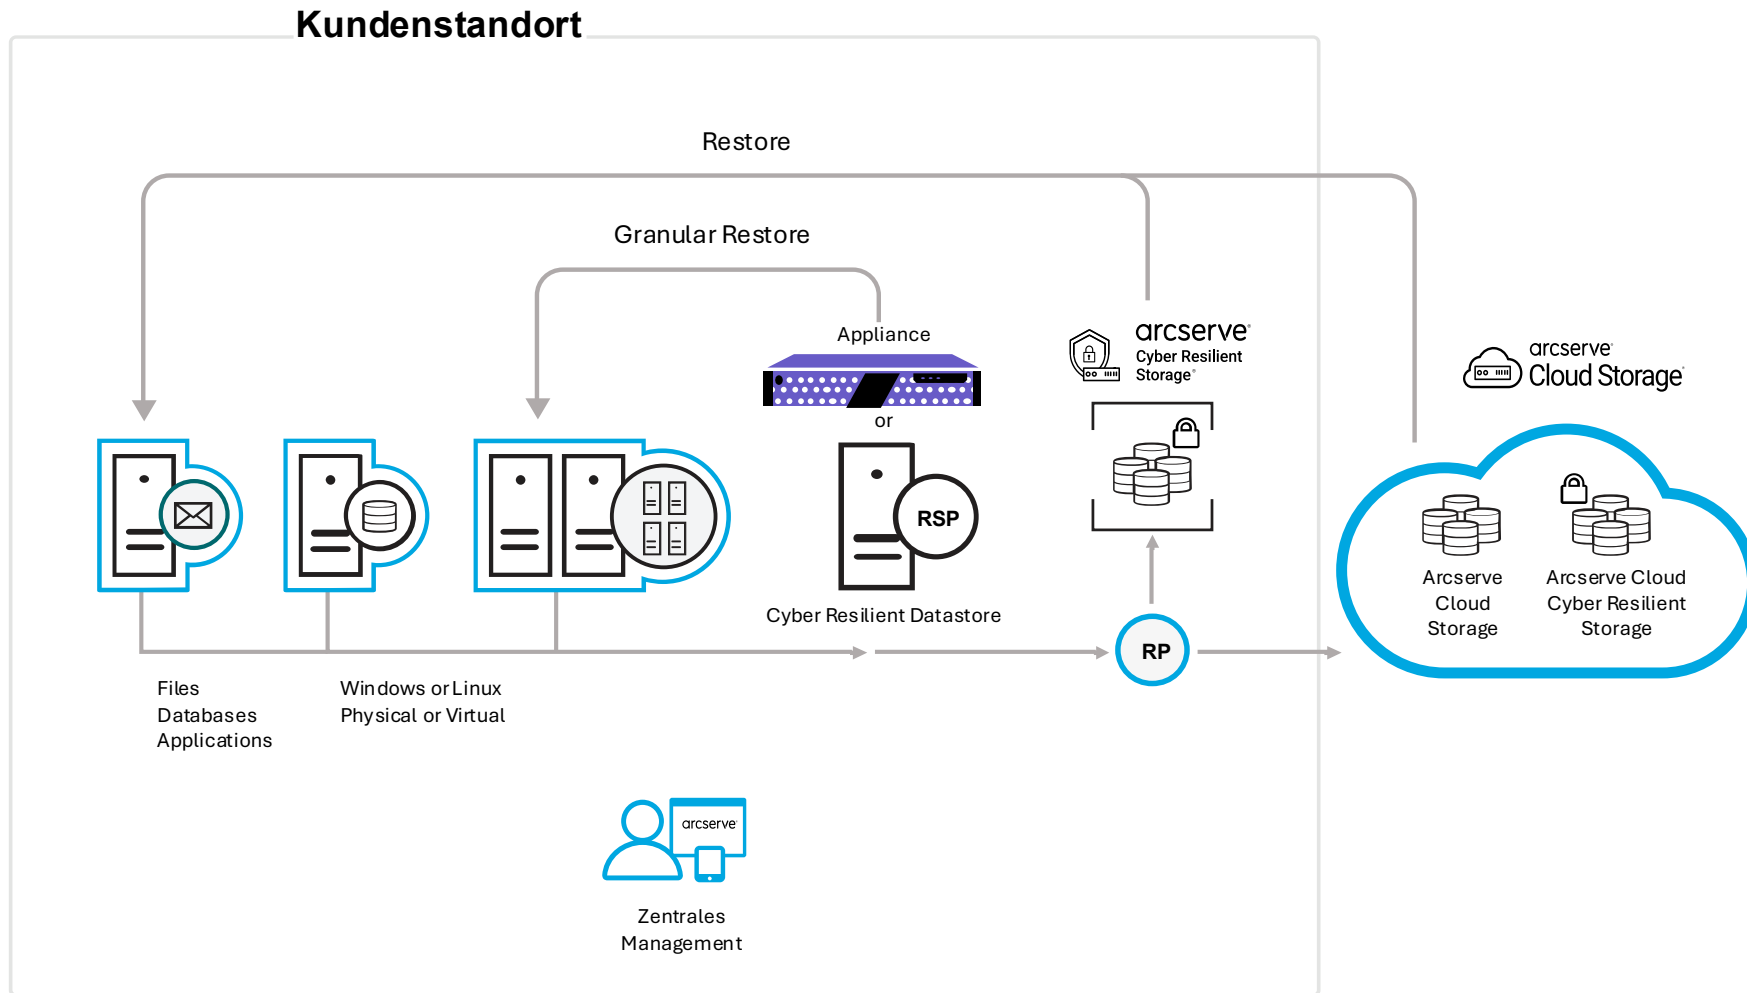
Kundenstandort

Restore

Granular Restore

Appliance

or

RSP

Cyber Resilient Datastore

arcserve Cyber Resilient Storage

arcserve Cloud Storage

Arcserve Cloud Storage

Arcserve Cloud Cyber Resilient Storage

RP

Files
Databases
Applications

Windows or Linux
Physical or Virtual

arcserve

Zentrales Management